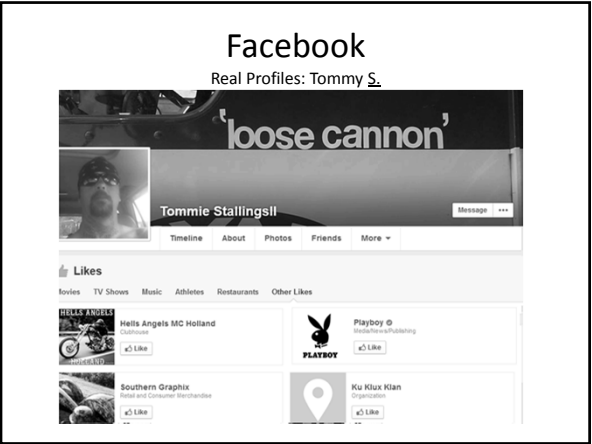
Facebook

Real Profiles: Tommy S.

'loose cannon'

Tommie StallingsII

Message •••

Timeline About Photos Friends More ▾

Likes

Movies TV Shows Music Athletes Restaurants Other Likes

HELLS ANGELS
HOLLAND

Hells Angels MC Holland
Clubhouse

Like

PLAYBOY

Playboy
Media/News/Publishing

Like

Southern Graphix
Retail and Consumer Merchandise

Like

Ku Klux Klan
Organization

Like